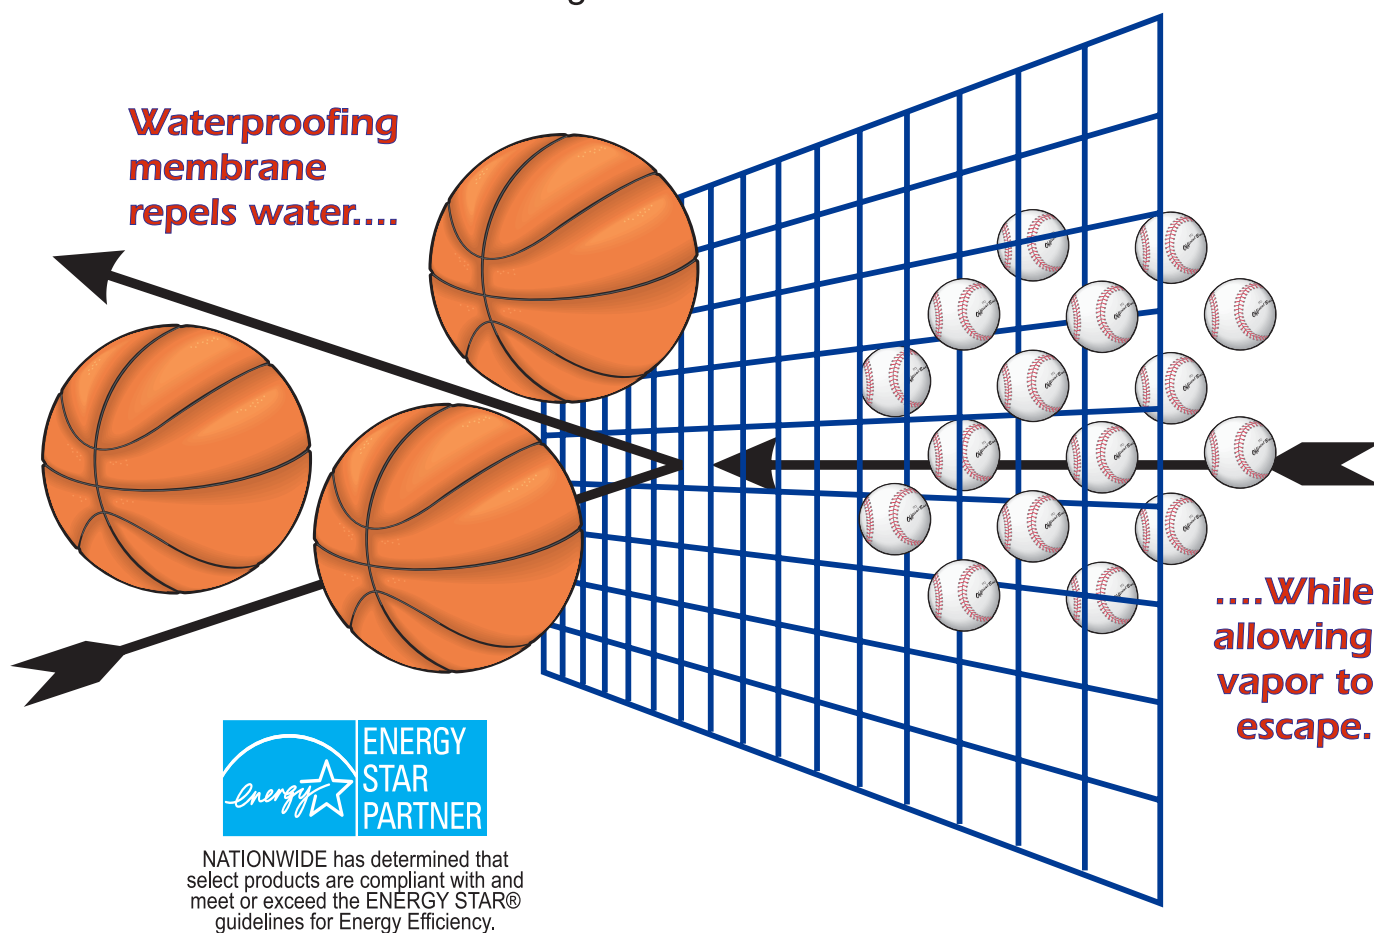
Waterproofing membrane repels water....

....While allowing vapor to escape.

energy

ENERGY STAR PARTNER

NATIONWIDE has determined that select products are compliant with and meet or exceed the ENERGY STAR® guidelines for Energy Efficiency.